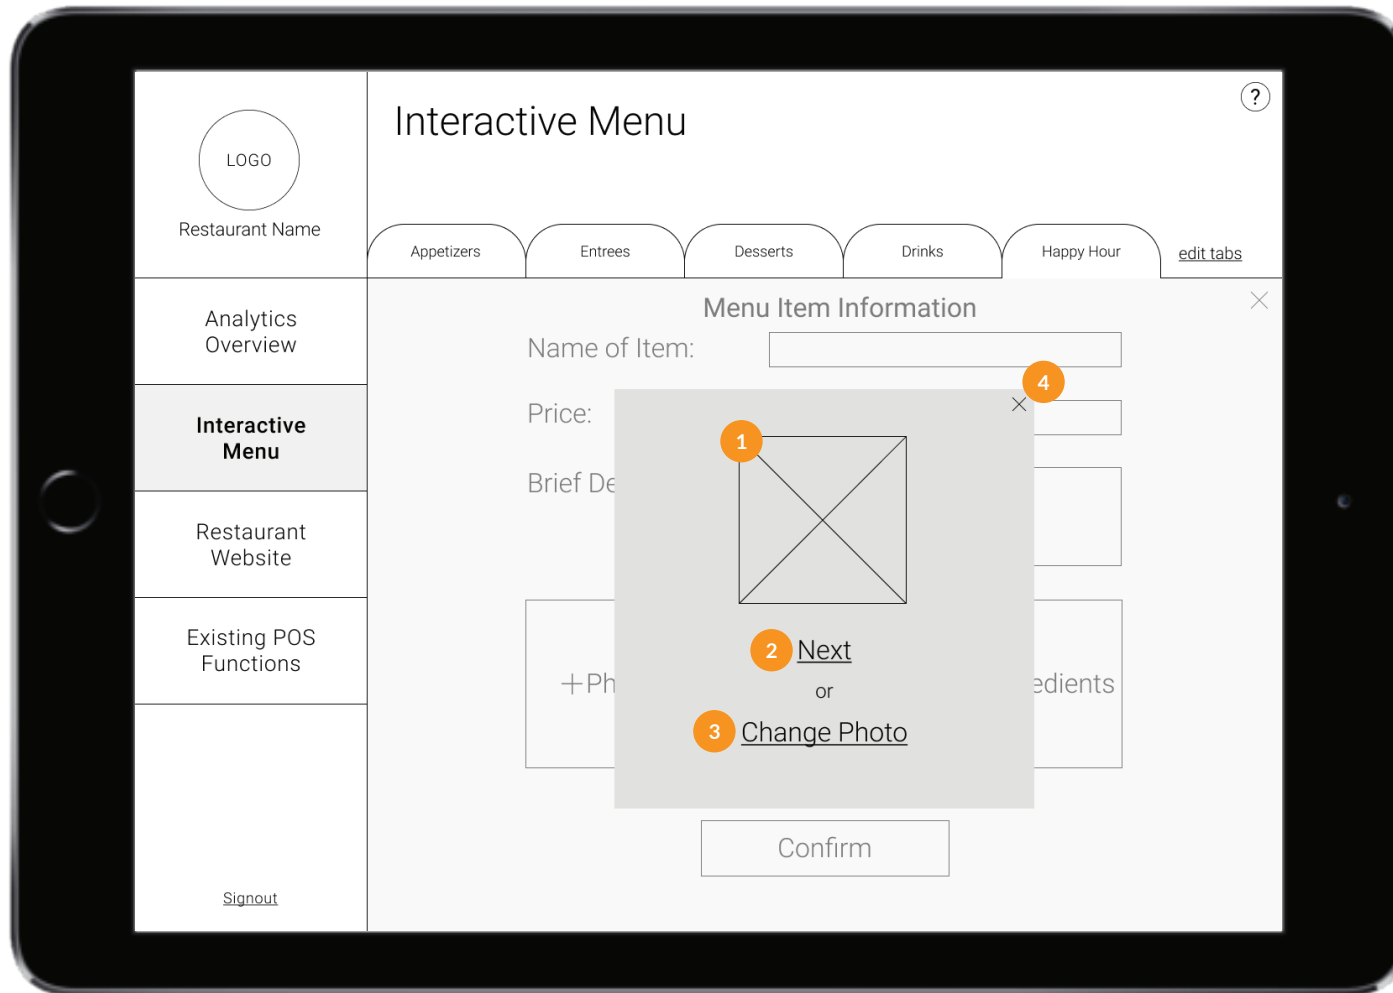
LOGO

Restaurant Name

Interactive Menu

?

Appetizers

Entrees

Desserts

Drinks

Happy Hour

edit tabs

Analytics Overview

Interactive Menu

Restaurant Website

Existing POS Functions

Signout

Menu Item Information

Name of Item:

Price:

Brief De

+Ph

edients

4

1

2 Next

or

3 Change Photo

Confirm